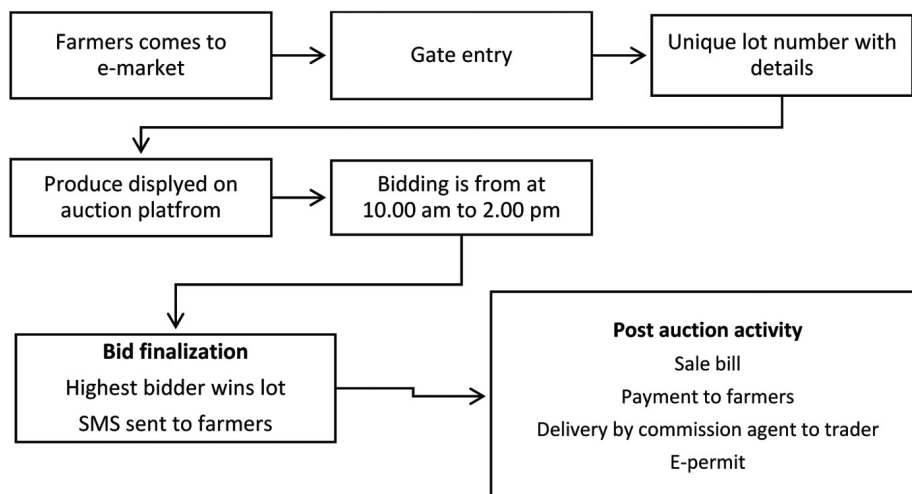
Farmers comes to e-market

Gate entry

Unique lot number with details

Produce displyed on auction platfrom

Bidding is from at 10.00 am to 2.00 pm

**Bid finalization**
Highest bidder wins lot
SMS sent to farmers

**Post auction activity**
Sale bill
Payment to farmers
Delivery by commission agent to trader
E-permit